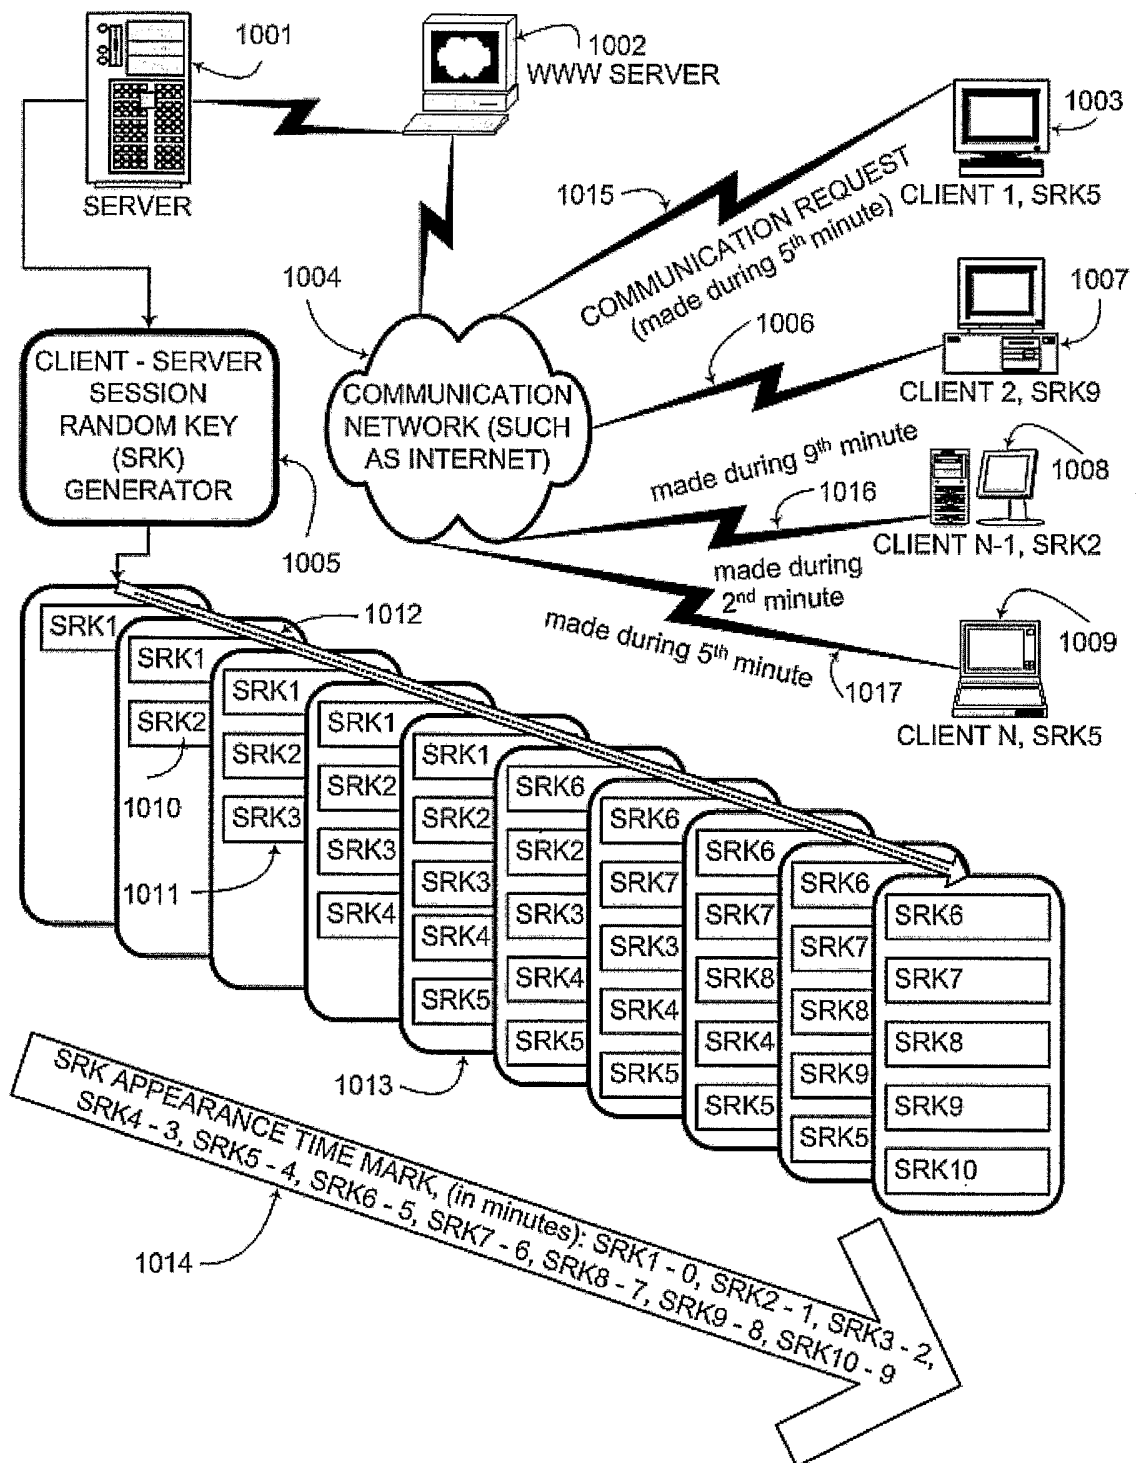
1001
1002
WWW SERVER
1003
SERVER
1015
COMMUNICATION REQUEST
(made during 5th minute)
CLIENT 1, SRK5
1004
1007
1006
CLIENT - SERVER SESSION RANDOM KEY (SRK) GENERATOR
COMMUNICATION NETWORK (SUCH AS INTERNET)
CLIENT 2, SRK9
made during 9th minute
1008
1016
CLIENT N-1, SRK2
1005
made during 2nd minute
SRK1
1012
made during 5th minute
1009
SRK1
1017
SRK1
CLIENT N, SRK5
SRK2
SRK1
SRK2
SRK1
1010
SRK2
SRK6
SRK3
SRK2
SRK6
SRK3
SRK2
SRK6
1011
SRK3
SRK7
SRK6
SRK4
SRK3
SRK4
SRK3
SRK7
SRK6
SRK7
SRK3
SRK4
SRK8
SRK7
SRK5
SRK4
SRK4
SRK8
SRK7
SRK5
SRK5
SRK4
SRK8
SRK8
1013
SRK5
SRK9
SRK9
SRK5
SRK10
SRK APPEARANCE TIME MARK, (in minutes): SRK1 - 0, SRK2 - 1, SRK3 - 2, SRK4 - 3, SRK5 - 4, SRK6 - 5, SRK7 - 6, SRK8 - 7, SRK9 - 8, SRK10 - 9
1014